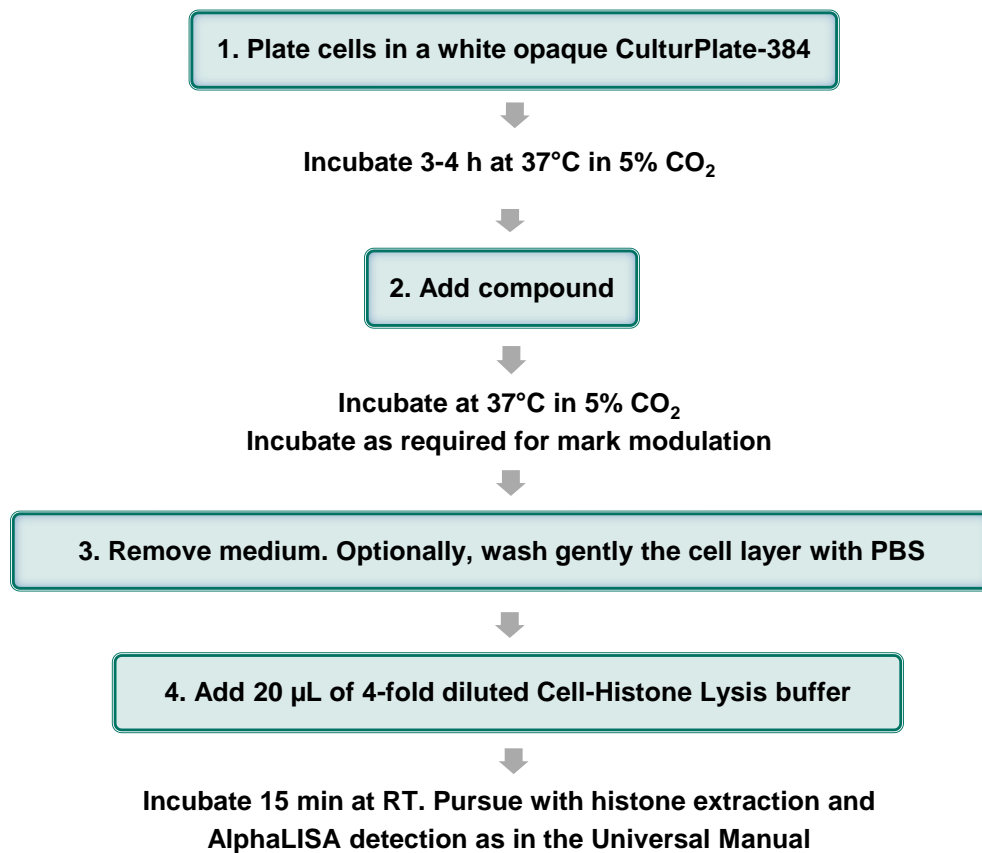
1. Plate cells in a white opaque CulturPlate-384

Incubate 3-4 h at 37°C in 5% $CO_2$

2. Add compound

Incubate at 37°C in 5% $CO_2$
Incubate as required for mark modulation

3. Remove medium. Optionally, wash gently the cell layer with PBS

4. Add 20 µL of 4-fold diluted Cell-Histone Lysis buffer

Incubate 15 min at RT. Pursue with histone extraction and AlphaLISA detection as in the Universal Manual